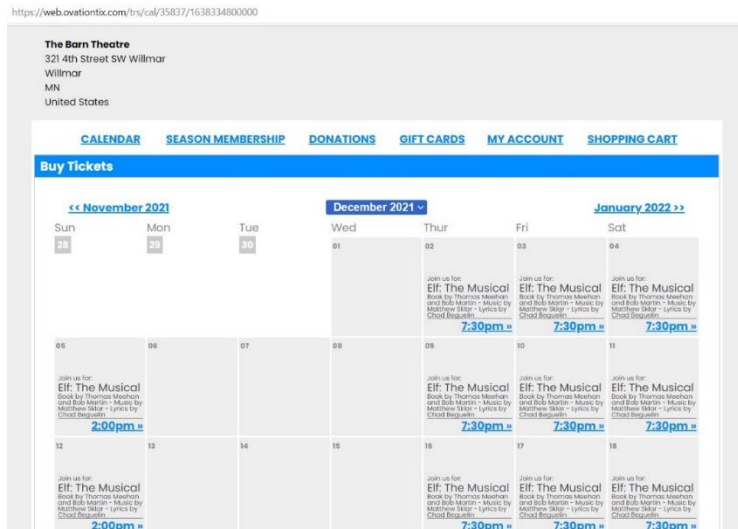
https://web.ovationtix.com/trs/cal/35837/1638334800000

**The Barn Theatre**
321 4th Street SW Willmar
Willmar
MN
United States

CALENDAR SEASON MEMBERSHIP DONATIONS GIFT CARDS MY ACCOUNT SHOPPING CART

**Buy Tickets**

<< November 2021 | December 2021 | January 2022 >>

| Sun | Mon | Tue | Wed | Thur | Fri | Sat |
|---|---|---|---|---|---|---|
| 28 | 29 | 30 | 01 | 02 Join us for: Elf: The Musical Book by Thomas Meehan and Bob Martin - Music by Matthew Sklar - Lyrics by Chad Beguelin 7:30pm » | 03 Join us for: Elf: The Musical Book by Thomas Meehan and Bob Martin - Music by Matthew Sklar - Lyrics by Chad Beguelin 7:30pm » | 04 Join us for: Elf: The Musical Book by Thomas Meehan and Bob Martin - Music by Matthew Sklar - Lyrics by Chad Beguelin 7:30pm » |
| 05 Join us for: Elf: The Musical Book by Thomas Meehan and Bob Martin - Music by Matthew Sklar - Lyrics by Chad Beguelin 2:00pm » | 06 | 07 | 08 | 09 Join us for: Elf: The Musical Book by Thomas Meehan and Bob Martin - Music by Matthew Sklar - Lyrics by Chad Beguelin 7:30pm » | 10 Join us for: Elf: The Musical Book by Thomas Meehan and Bob Martin - Music by Matthew Sklar - Lyrics by Chad Beguelin 7:30pm » | 11 Join us for: Elf: The Musical Book by Thomas Meehan and Bob Martin - Music by Matthew Sklar - Lyrics by Chad Beguelin 7:30pm » |
| 12 Join us for: Elf: The Musical Book by Thomas Meehan and Bob Martin - Music by Matthew Sklar - Lyrics by Chad Beguelin 2:00pm » | 13 | 14 | 15 | 16 Join us for: Elf: The Musical Book by Thomas Meehan and Bob Martin - Music by Matthew Sklar - Lyrics by Chad Beguelin 7:30pm » | 17 Join us for: Elf: The Musical Book by Thomas Meehan and Bob Martin - Music by Matthew Sklar - Lyrics by Chad Beguelin 7:30pm » | 18 Join us for: Elf: The Musical Book by Thomas Meehan and Bob Martin - Music by Matthew Sklar - Lyrics by Chad Beguelin 7:30pm » |